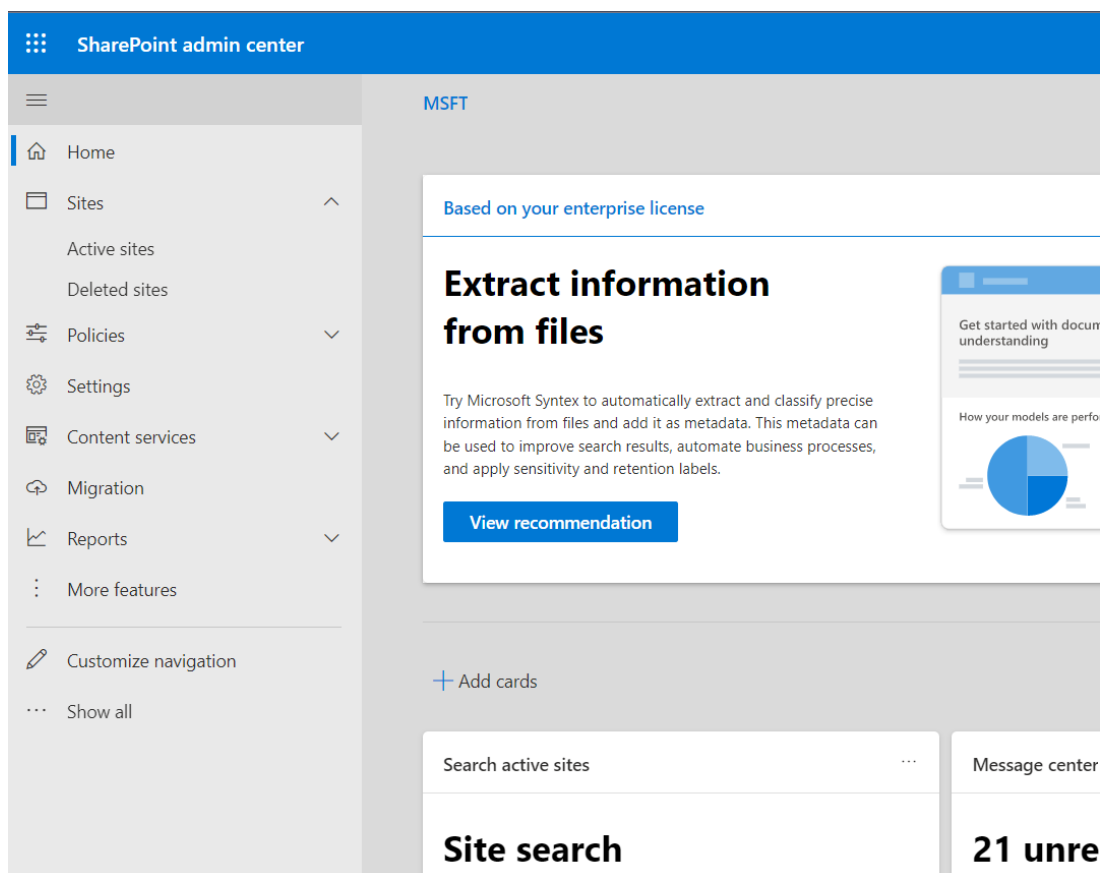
SharePoint admin center

Home
Sites
Active sites
Deleted sites
Policies
Settings
Content services
Migration
Reports
More features
Customize navigation
Show all

MSFT

Based on your enterprise license

Extract information from files

Try Microsoft Syntex to automatically extract and classify precise information from files and add it as metadata. This metadata can be used to improve search results, automate business processes, and apply sensitivity and retention labels.

View recommendation

Get started with docum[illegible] understanding

How your models are perfo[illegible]

+ Add cards

Search active sites

Site search

Message center

21 unre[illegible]